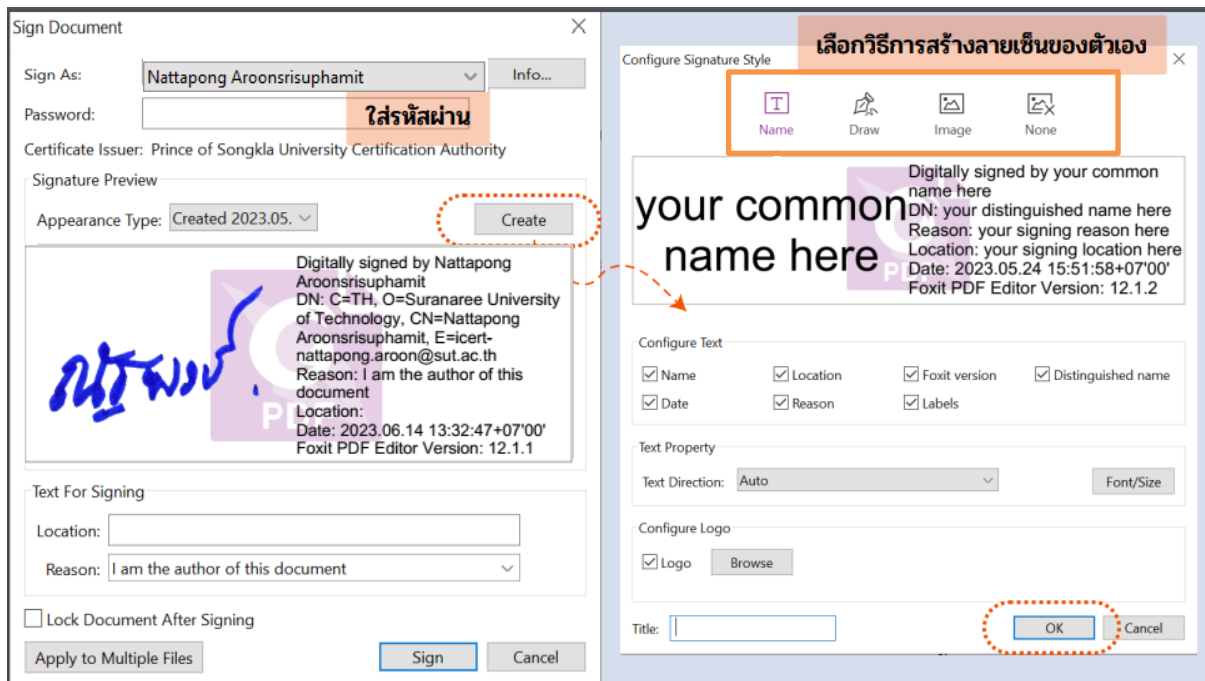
Sign Document

Sign As: Nattapong Aroonsrisuphamit
Info...

Password:
ใส่รหัสผ่าน

Certificate Issuer: Prince of Songkla University Certification Authority

Signature Preview

Appearance Type: Created 2023.05.
Create

ณัฐพงษ์

PDF

Digitally signed by Nattapong Aroonsrisuphamit
DN: C=TH, O=Suranaree University of Technology, CN=Nattapong Aroonsrisuphamit, E=icert-nattapong.aroon@sut.ac.th
Reason: I am the author of this document
Location:
Date: 2023.06.14 13:32:47+07'00'
Foxit PDF Editor Version: 12.1.1

Text For Signing

Location:

Reason: I am the author of this document

Lock Document After Signing

Apply to Multiple Files
Sign
Cancel

Configure Signature Style

เลือกวิธีการสร้างลายเซ็นของตัวเอง

Name
Draw
Image
None

your common name here

PDF

Digitally signed by your common name here
DN: your distinguished name here
Reason: your signing reason here
Location: your signing location here
Date: 2023.05.24 15:51:58+07'00'
Foxit PDF Editor Version: 12.1.2

Configure Text

Name
Location
Foxit version
Distinguished name
Date
Reason
Labels

Text Property

Text Direction: Auto
Font/Size

Configure Logo

Logo
Browse

Title:
OK
Cancel